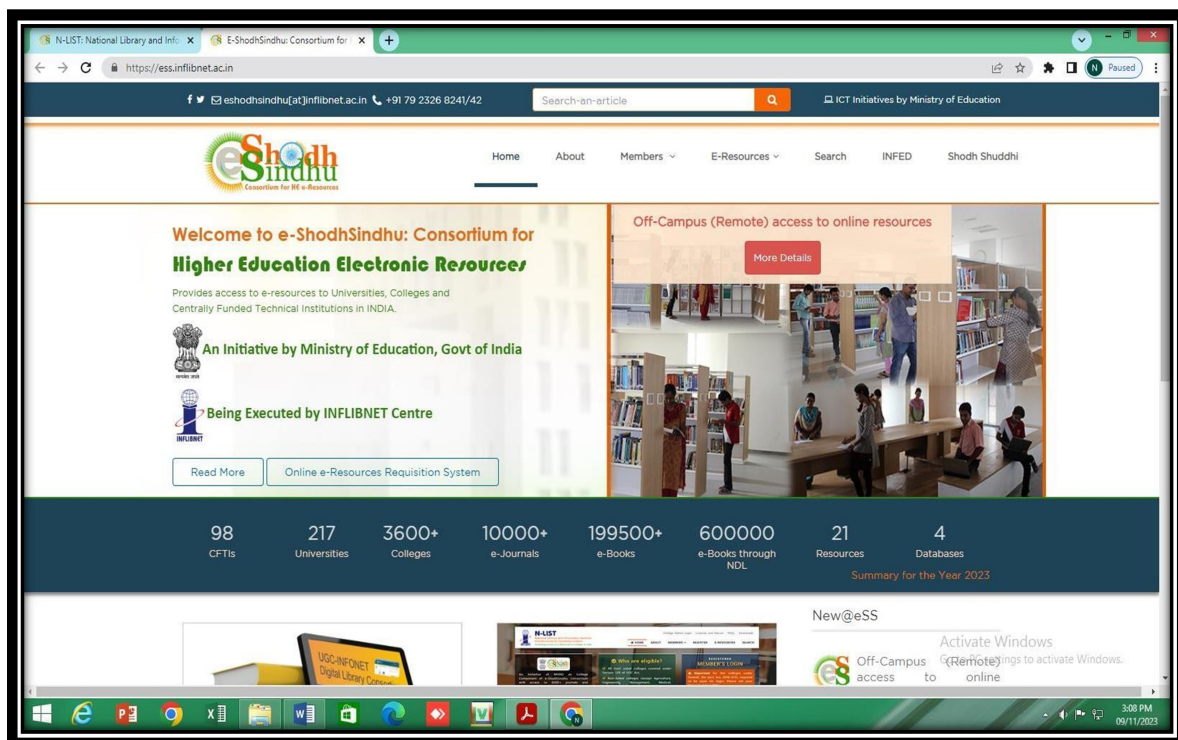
N-LIST: National Library and Info ×
E-ShodhSindhu: Consortium for ×
+

https://ess.inflibnet.ac.in

Paused

eshodhsindhu[at]inflibnet.ac.in +91 79 2326 8241/42
Search-an-article
ICT Initiatives by Ministry of Education

eShodh Sindhu
Consortium for HE e-Resources

Home About Members E-Resources Search INFED Shodh Shuddhi

Welcome to e-ShodhSindhu: Consortium for
Higher Education Electronic Resources
Provides access to e-resources to Universities, Colleges and Centrally Funded Technical Institutions in INDIA.
An Initiative by Ministry of Education, Govt of India
Being Executed by INFLIBNET Centre
INFLIBNET
Read More
Online e-Resources Requisition System

Off-Campus (Remote) access to online resources
More Details

| 98 | 217 | 3600+ | 10000+ | 199500+ | 600000 | 21 | 4 |
|---|---|---|---|---|---|---|---|
| CFTIs | Universities | Colleges | e-Journals | e-Books | e-Books through NDL | Resources | Databases |

Summary for the Year 2023

UGC-INFONET Digital Library Consortium

N-LIST

New@eSS
Off-Campus (Remote) access to online

Activate Windows
Go to Settings to activate Windows.

3:08 PM
09/11/2023